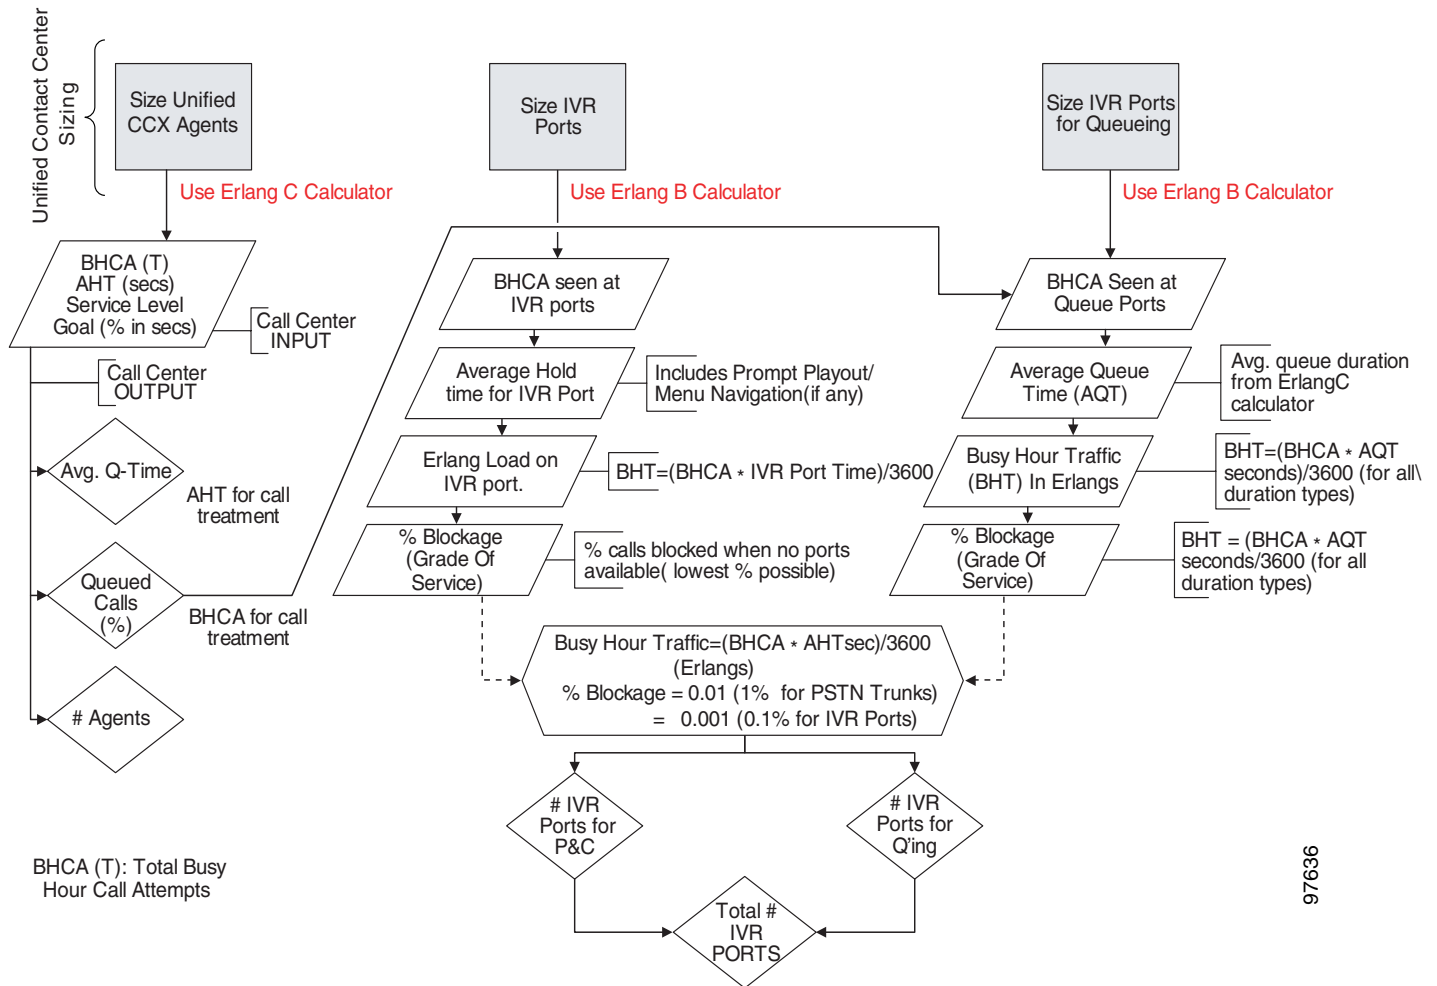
Unified Contact Center Sizing

Size Unified CCX Agents

Use Erlang C Calculator

Size IVR Ports

Use Erlang B Calculator

Size IVR Ports for Queueing

Use Erlang B Calculator

BHCA (T)
AHT (secs)
Service Level Goal (% in secs)

Call Center INPUT

Call Center OUTPUT

Avg. Q-Time

AHT for call treatment

Queued Calls (%)

BHCA for call treatment

# Agents

BHCA seen at IVR ports

Average Hold time for IVR Port

Includes Prompt Playout/ Menu Navigation(if any)

Erlang Load on IVR port.

BHT=(BHCA * IVR Port Time)/3600

% Blockage (Grade Of Service)

% calls blocked when no ports available( lowest % possible)

BHCA Seen at Queue Ports

Average Queue Time (AQT)

Avg. queue duration from ErlangC calculator

Busy Hour Traffic (BHT) In Erlangs

BHT=(BHCA * AQT seconds)/3600 (for all\ duration types)

% Blockage (Grade Of Service)

BHT = (BHCA * AQT seconds/3600 (for all duration types)

Busy Hour Traffic=(BHCA * AHTsec)/3600 (Erlangs)
% Blockage = 0.01 (1% for PSTN Trunks)
= 0.001 (0.1% for IVR Ports)

# IVR Ports for P&C

# IVR Ports for Q'ing

Total # IVR PORTS

BHCA (T): Total Busy Hour Call Attempts

97636